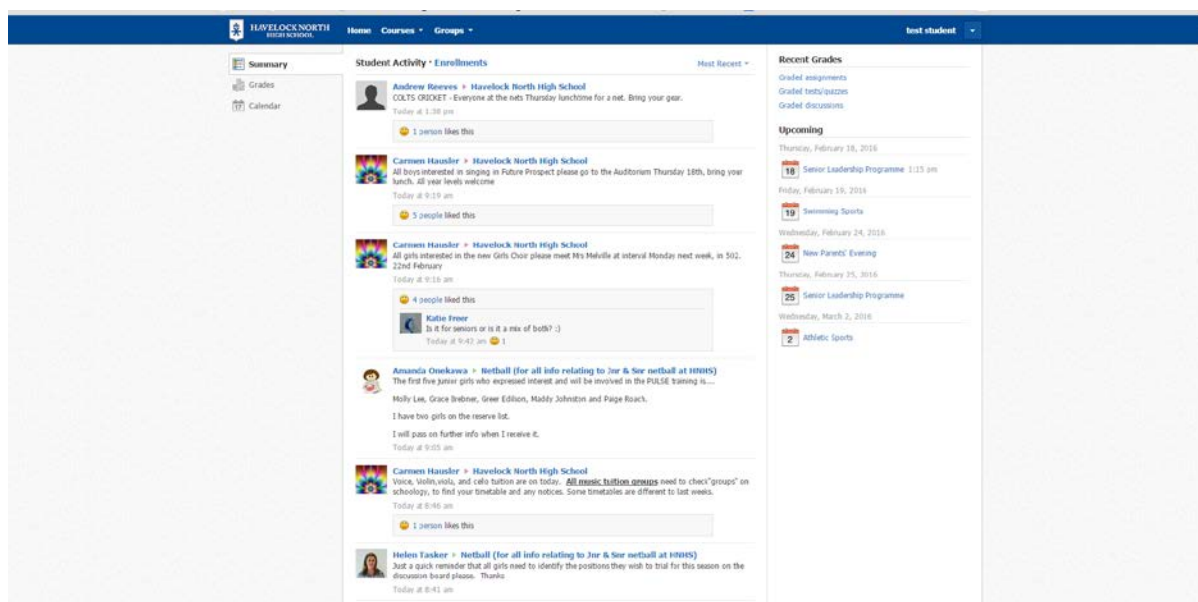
HAVELOCK NORTH HIGH SCHOOL

Home Courses ▾ Groups ▾

test student

Summary

Grades

Calendar

Student Activity · Enrollments

Most Recent ▾

Andrew Reeves ▸ Havelock North High School
COLTS CRICKET - Everyone at the nets Thursday lunchtime for a net. Bring your gear.
Today at 1:38 pm

1 person likes this

Carmen Hausler ▸ Havelock North High School
All boys interested in singing in Future Prospect please go to the Auditorium Thursday 18th, bring your lunch. All year levels welcome
Today at 9:19 am

5 people liked this

Carmen Hausler ▸ Havelock North High School
All girls interested in the new Girls Choir please meet Mrs Melville at interval Monday next week, in S02. 22nd February
Today at 9:16 am

4 people liked this

Katie Freer
Is it for seniors or is it a mix of both? :)
Today at 9:42 am 1

Amanda Onekawa ▸ Netball (for all info relating to Jnr & Snr netball at HNHS)
The first five junior girls who expressed interest and will be involved in the PULSE training is....

Molly Lee, Grace Brebner, Greer Edilson, Maddy Johnston and Paige Roach.

I have two girls on the reserve list.

I will pass on further info when I receive it.
Today at 9:05 am

Carmen Hausler ▸ Havelock North High School
Voice, Violin,viola, and cello tuition are on today. All music tuition groups need to check"groups" on schoology, to find your timetable and any notices. Some timetables are different to last weeks.
Today at 8:46 am

1 person likes this

Helen Tasker ▸ Netball (for all info relating to Jnr & Snr netball at HNHS)
Just a quick reminder that all girls need to identify the positions they wish to trial for this season on the discussion board please. Thanks
Today at 8:41 am

Recent Grades
Graded assignments
Graded tests/quizzes
Graded discussions

Upcoming
Thursday, February 18, 2016
18 Senior Leadership Programme 1:15 pm
Friday, February 19, 2016
19 Swimming Sports
Wednesday, February 24, 2016
24 New Parents' Evening
Thursday, February 25, 2016
25 Senior Leadership Programme
Wednesday, March 2, 2016
2 Athletic Sports